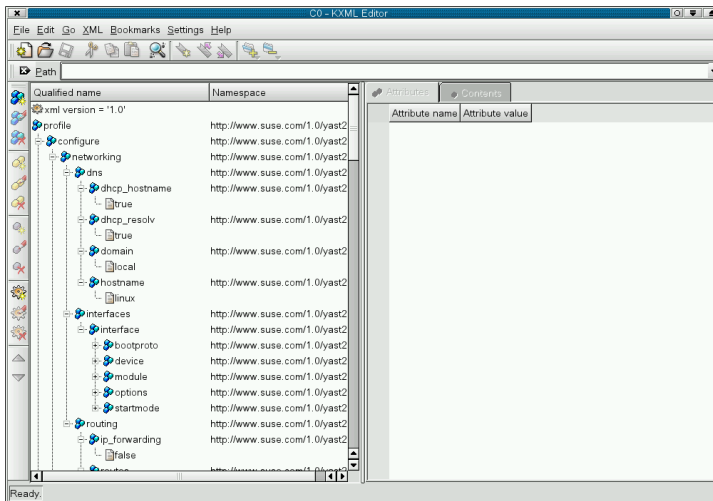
C0 - KXML Editor

File Edit Go XML Bookmarks Settings Help

Path

| Qualified name | Namespace |
|---|---|
| xml version = '1.0' | |
| profile | http://www.suse.com/1.0/yast2 |
| configure | http://www.suse.com/1.0/yast2 |
| networking | http://www.suse.com/1.0/yast2 |
| dns | http://www.suse.com/1.0/yast2 |
| dhcp_hostname | http://www.suse.com/1.0/yast2 |
| true | |
| dhcp_resolv | http://www.suse.com/1.0/yast2 |
| true | |
| domain | http://www.suse.com/1.0/yast2 |
| local | |
| hostname | http://www.suse.com/1.0/yast2 |
| linux | |
| interfaces | http://www.suse.com/1.0/yast2 |
| interface | http://www.suse.com/1.0/yast2 |
| bootproto | http://www.suse.com/1.0/yast2 |
| device | http://www.suse.com/1.0/yast2 |
| module | http://www.suse.com/1.0/yast2 |
| options | http://www.suse.com/1.0/yast2 |
| startmode | http://www.suse.com/1.0/yast2 |
| routing | http://www.suse.com/1.0/yast2 |
| ip_forwarding | http://www.suse.com/1.0/yast2 |
| false | |

Attributes Contents

| Attribute name | Attribute value |
|---|---|

Ready.